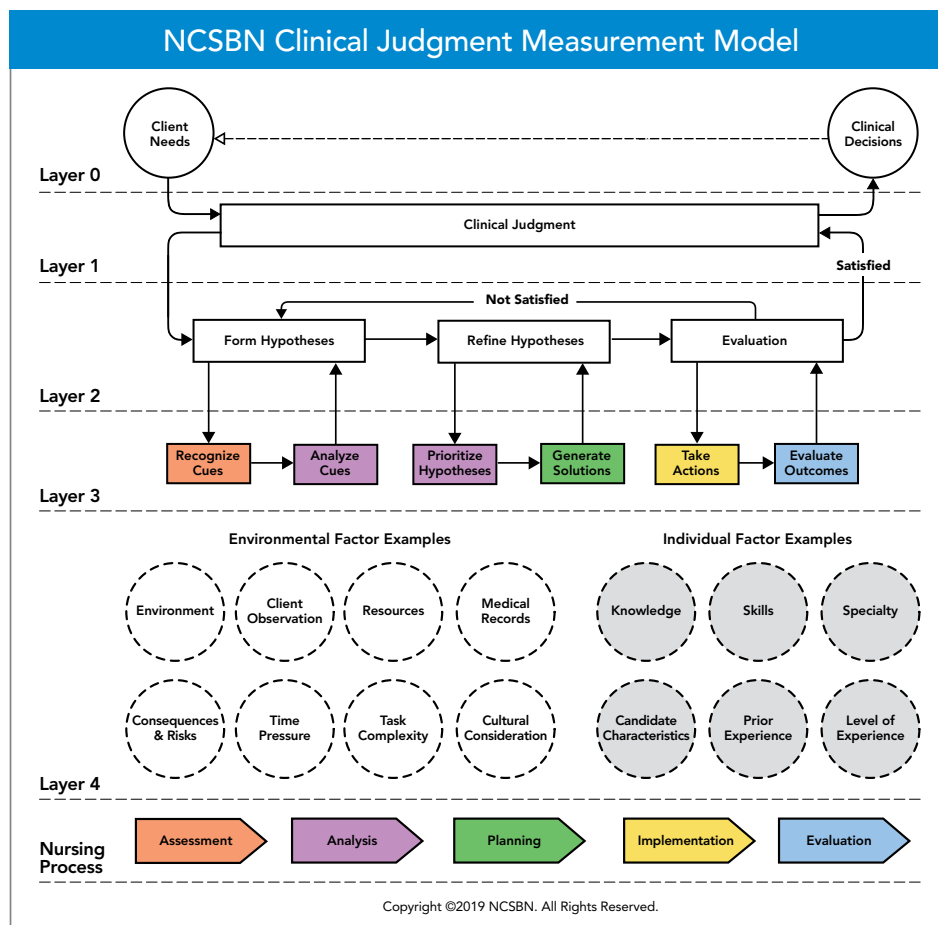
NCSBN Clinical Judgment Measurement Model

Client Needs

Clinical Decisions

Layer 0

Clinical Judgment

Layer 1

Satisfied

Not Satisfied

Form Hypotheses

Refine Hypotheses

Evaluation

Layer 2

Recognize Cues

Analyze Cues

Prioritize Hypotheses

Generate Solutions

Take Actions

Evaluate Outcomes

Layer 3

Environmental Factor Examples

Environment

Client Observation

Resources

Medical Records

Consequences & Risks

Time Pressure

Task Complexity

Cultural Consideration

Individual Factor Examples

Knowledge

Skills

Specialty

Candidate Characteristics

Prior Experience

Level of Experience

Layer 4

Nursing Process

Assessment

Analysis

Planning

Implementation

Evaluation

Copyright ©2019 NCSBN. All Rights Reserved.